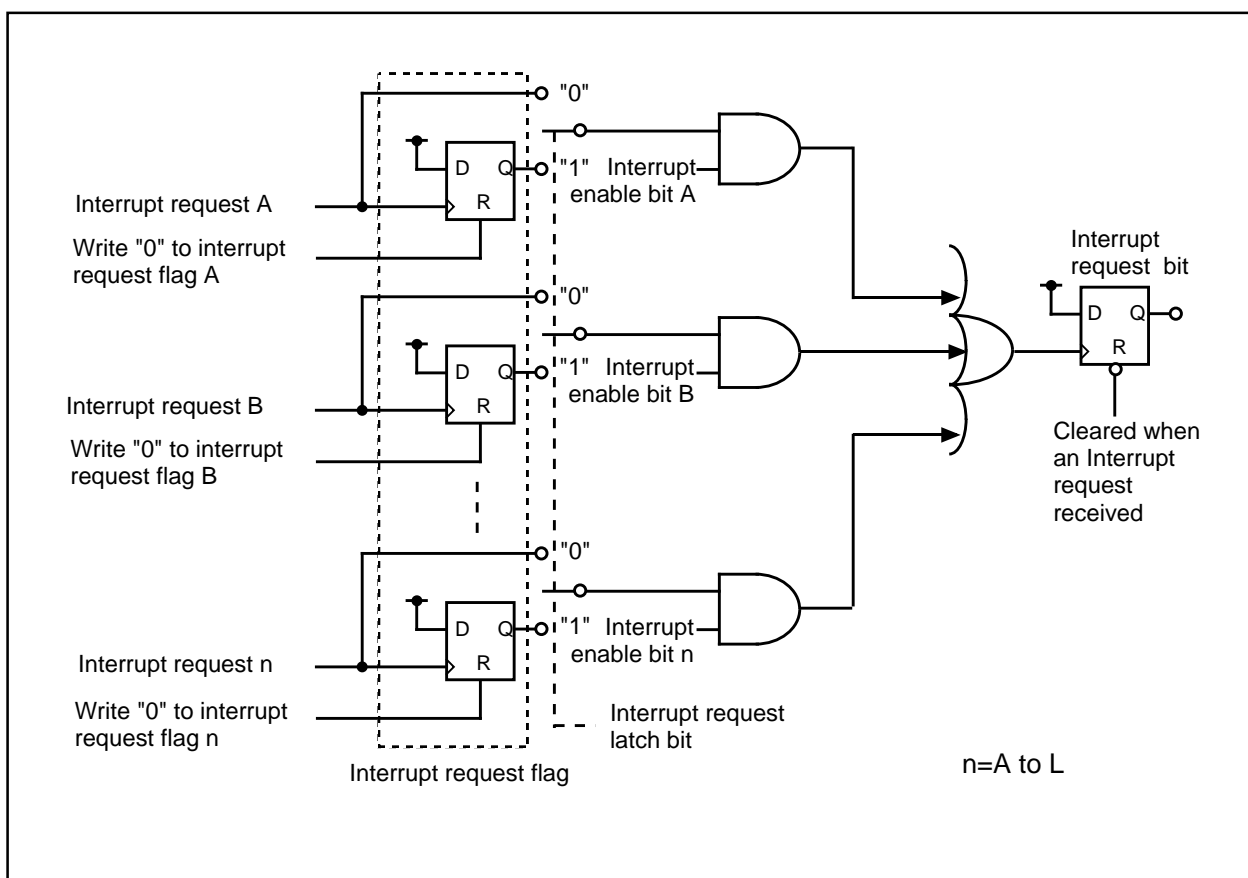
"0"
D Q "1" Interrupt enable bit A
R
Interrupt request A
Write "0" to interrupt request flag A

"0"
D Q "1" Interrupt enable bit B
R
Interrupt request B
Write "0" to interrupt request flag B

"0"
D Q "1" Interrupt enable bit n
R
Interrupt request n
Write "0" to interrupt request flag n

Interrupt request bit
D Q
R
Cleared when an Interrupt request received

Interrupt request latch bit

Interrupt request flag

n=A to L